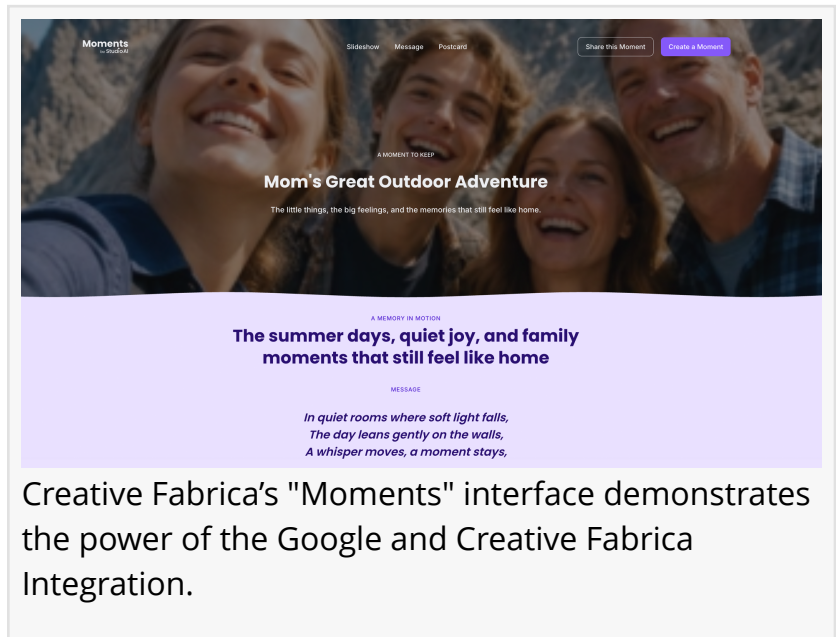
Moments
by Studio AI

Slideshow Message Postcard

Share this Moment

Create a Moment

A MOMENT TO KEEP

Mom's Great Outdoor Adventure

The little things, the big feelings, and the memories that still feel like home.

A MEMORY IN MOTION

The summer days, quiet joy, and family moments that still feel like home

MESSAGE

In quiet rooms where soft light falls,
The day leans gently on the walls,
A whisper moves, a moment stays,

Creative Fabrica’s "Moments" interface demonstrates the power of the Google and Creative Fabrica Integration.